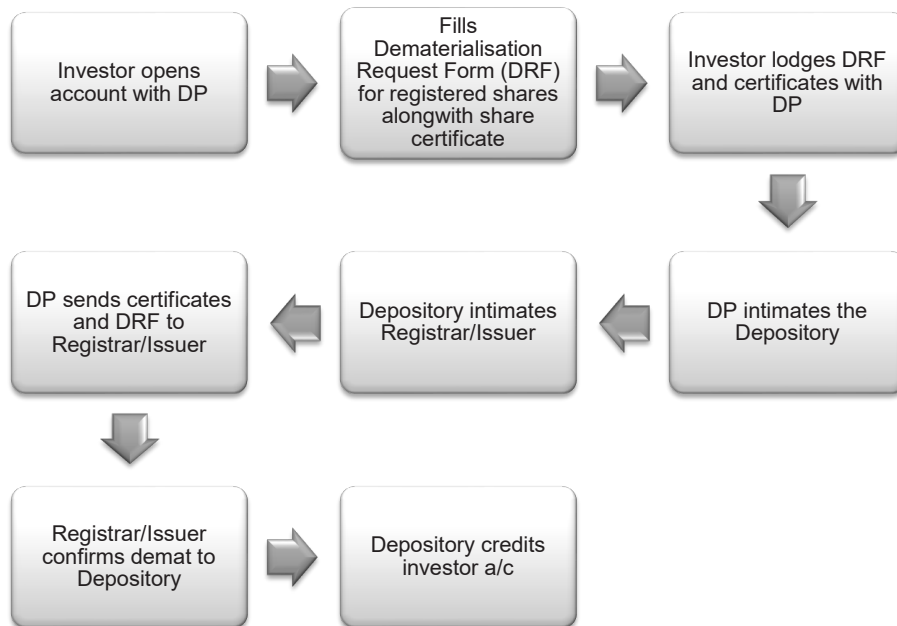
Investor opens account with DP

Fills Dematerialisation Request Form (DRF) for registered shares alongwith share certificate

Investor lodges DRF and certificates with DP

DP intimates the Depository

Depository intimates Registrar/Issuer

DP sends certificates and DRF to Registrar/Issuer

Registrar/Issuer confirms demat to Depository

Depository credits investor a/c